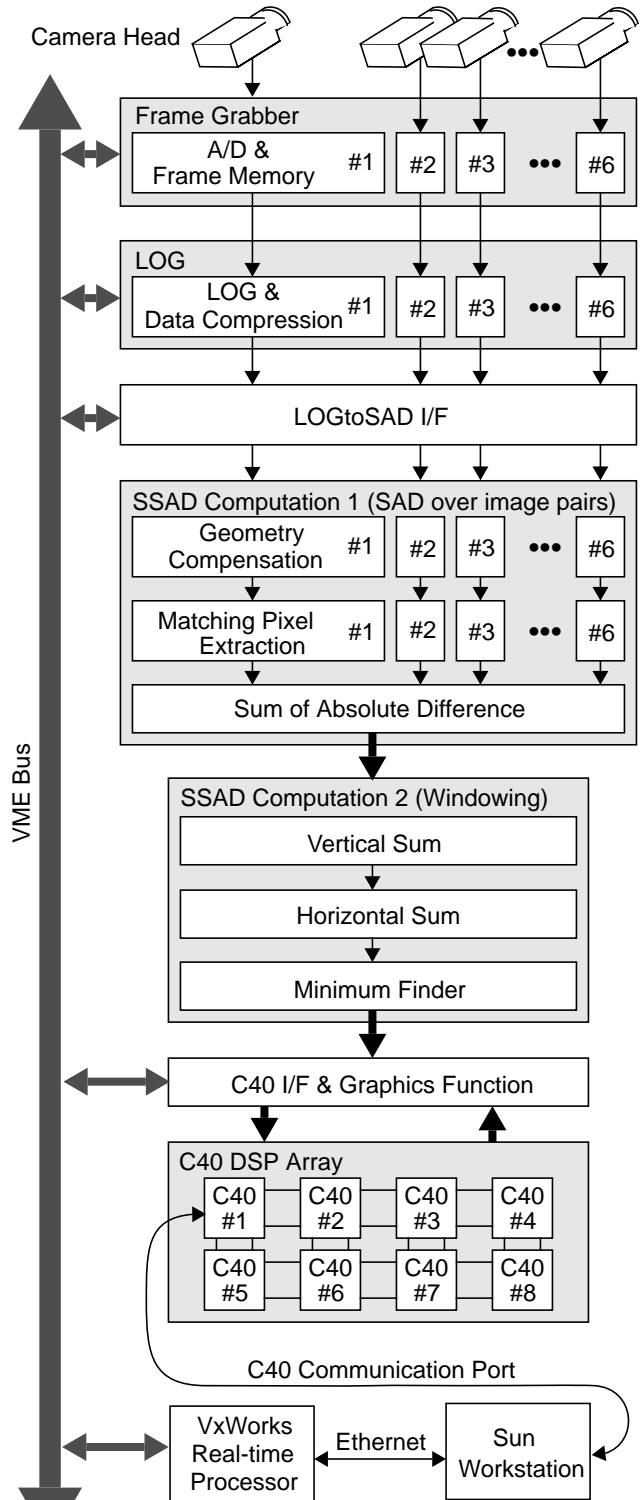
Camera Head

VME Bus

Frame Grabber

A/D & Frame Memory #1

#2

#3

•••

#6

LOG

LOG & Data Compression #1

#2

#3

•••

#6

LOGtoSAD I/F

SSAD Computation 1 (SAD over image pairs)

Geometry Compensation #1

#2

#3

•••

#6

Matching Pixel Extraction #1

#2

#3

•••

#6

Sum of Absolute Difference

SSAD Computation 2 (Windowing)

Vertical Sum

Horizontal Sum

Minimum Finder

C40 I/F & Graphics Function

C40 DSP Array

C40 #1

C40 #2

C40 #3

C40 #4

C40 #5

C40 #6

C40 #7

C40 #8

C40 Communication Port

VxWorks Real-time Processor

Ethernet

Sun Workstation